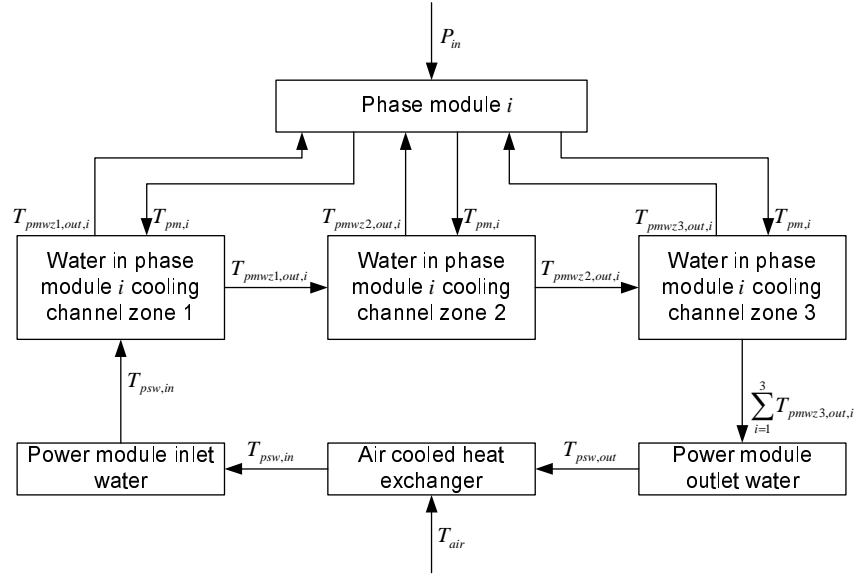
$P_{in}$

Phase module $i$

$T_{pmwz1,out,i}$

$T_{pm,i}$

$T_{pmwz2,out,i}$

$T_{pm,i}$

$T_{pmwz3,out,i}$

$T_{pm,i}$

Water in phase module $i$ cooling channel zone 1

$T_{pmwz1,out,i}$

Water in phase module $i$ cooling channel zone 2

$T_{pmwz2,out,i}$

Water in phase module $i$ cooling channel zone 3

$T_{psw,in}$

$\sum_{i=1}^{3} T_{pmwz3,out,i}$

Power module inlet water

$T_{psw,in}$

Air cooled heat exchanger

$T_{psw,out}$

Power module outlet water

$T_{air}$